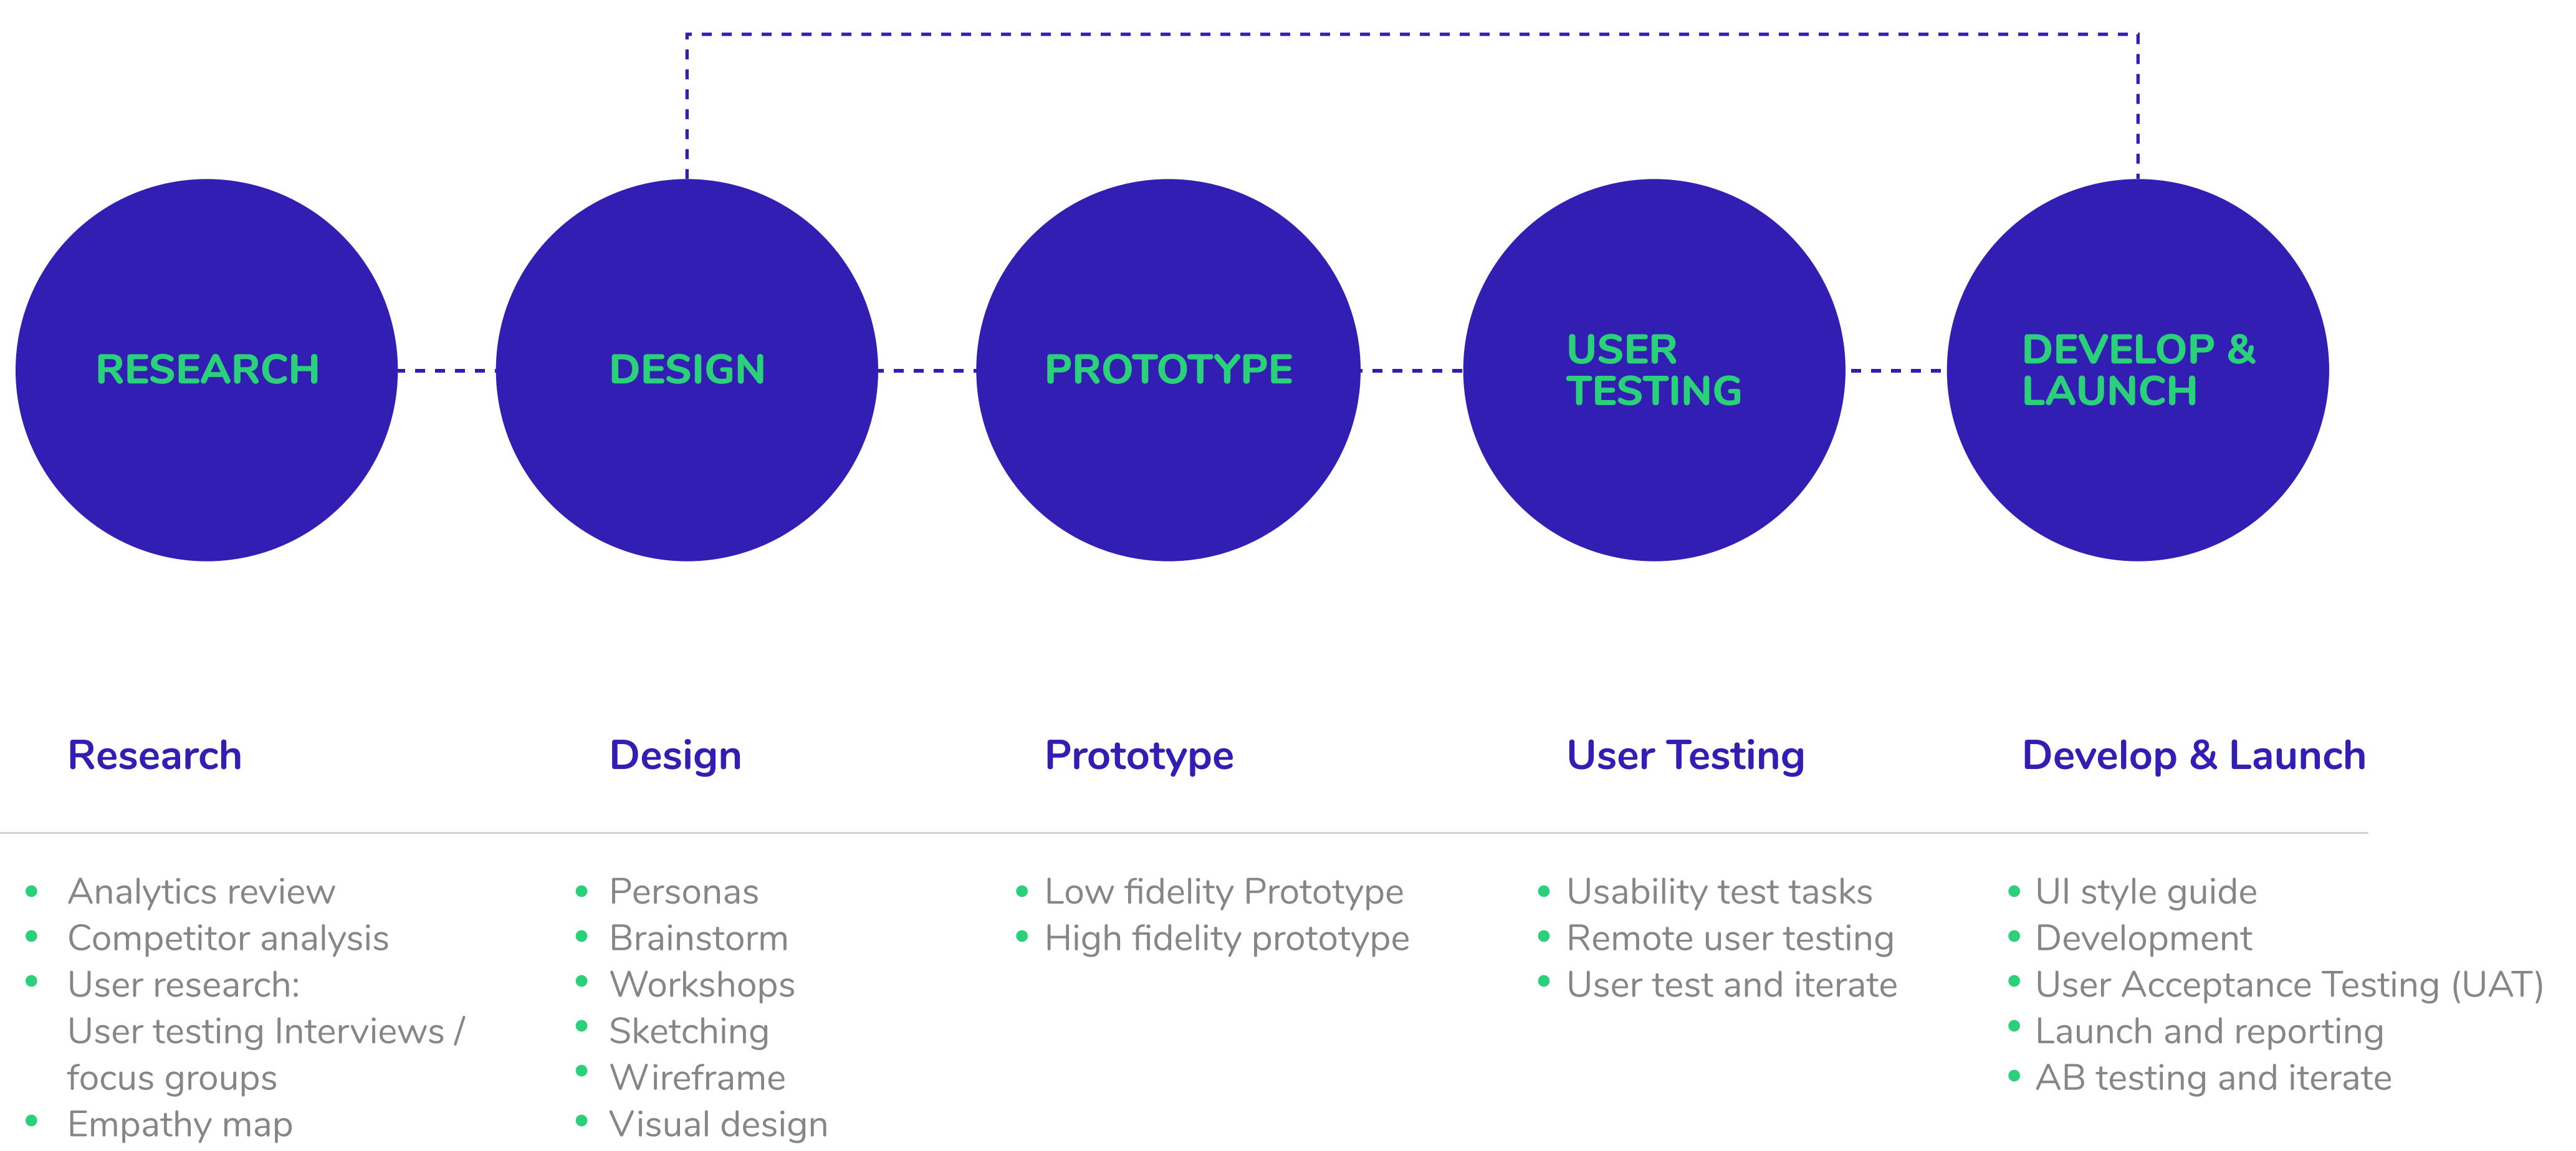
RESEARCH

DESIGN

PROTOTYPE

USER TESTING

DEVELOP & LAUNCH

Research

- Analytics review
- Competitor analysis
- User research: User testing Interviews / focus groups
- Empathy map

Design

- Personas
- Brainstorm
- Workshops
- Sketching
- Wireframe
- Visual design

Prototype

- Low fidelity Prototype
- High fidelity prototype

User Testing

- Usability test tasks
- Remote user testing
- User test and iterate

Develop & Launch

- UI style guide
- Development
- User Acceptance Testing (UAT)
- Launch and reporting
- AB testing and iterate